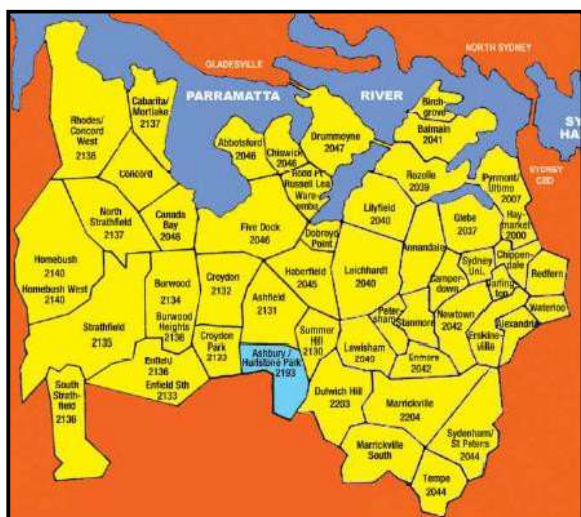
GLADESVILLE
NORTH SYDNEY
PARRAMATTA RIVER
SY HA
SYDNEY CBD
Rhodes/ Concord West 2138
Cabarita/ Mortlake 2137
Concord
Abbotsford 2046
Chiswick 2046
Drummoyne 2047
Rodd Pt Russell Lea Wareemba
Birchgrove
Balmain 2041
Rozelle 2039
Pyrmont/ Ultimo 2007
North Strathfield 2137
Canada Bay 2046
Five Dock 2046
Dobroyd Point
Lilyfield 2040
Glebe 2037
Haymarket 2000
Homebush 2140
Homebush West 2140
Burwood 2134
Burwood Heights 2136
Croydon 2132
Haberfield 2045
Leichhardt 2040
Annandale
Sydney Uni.
Chippendale
Redfern
Camperdown
Darlington
Strathfield 2135
Ashfield 2131
Petersham
Stanmore
Newtown 2042
Erskineville
Waterloo
Alexandria
Enfield 2136
Enfield Sth 2133
Croydon Park 2133
Summer Hill 2130
Lewisham 2049
Enmore 2042
South Strathfield 2136
Ashbury / Hurlstone Park 2193
Dulwich Hill 2203
Marrickville 2204
Sydenham/ St Peters 2044
Marrickville South
Tempe 2044